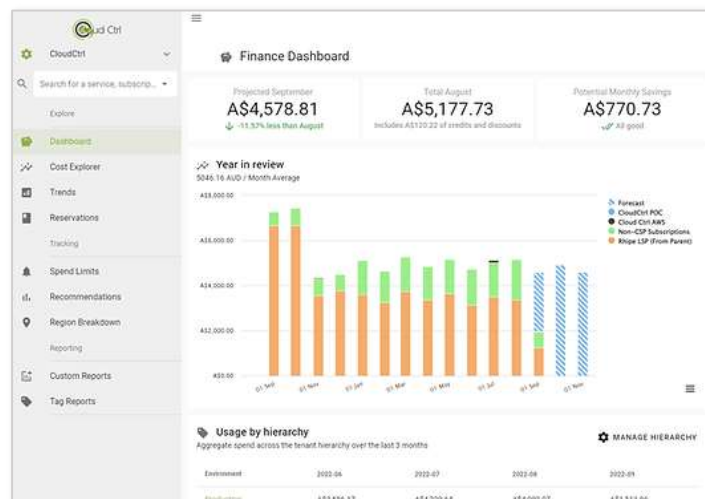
Cloud Ctrl

CloudCtrl

Search for a service, subscrip...

Explore

Dashboard

Cost Explorer

Trends

Reservations

Tracking

Spend Limits

Recommendations

Region Breakdown

Reporting

Custom Reports

Tag Reports

Finance Dashboard

Projected September
A$4,578.81
-11.57% less than August

Total August
A$5,177.73
Includes A$120.22 of credits and discounts

Potential Monthly Savings
A$770.73
All good

Year in review
5046.16 AUD / Month Average

A$8,000.00
A$6,000.00
A$4,000.00
A$2,000.00
A$0.00

01 Sep
01 Nov
01 Jan
01 Mar
01 May
01 Jul
01 Sep
01 Nov

Forecast
CloudCtrl POC
Cloud Ctrl AWS
Non-CSP Subscriptions
Rhipe LSP (From Parent)

Usage by hierarchy
Aggregate spend across the tenant hierarchy over the last 3 months

MANAGE HIERARCHY

| Environment | 2022-06 | 2022-07 | 2022-08 | 2022-09 |
|---|---|---|---|---|
| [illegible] | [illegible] | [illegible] | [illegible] | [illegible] |